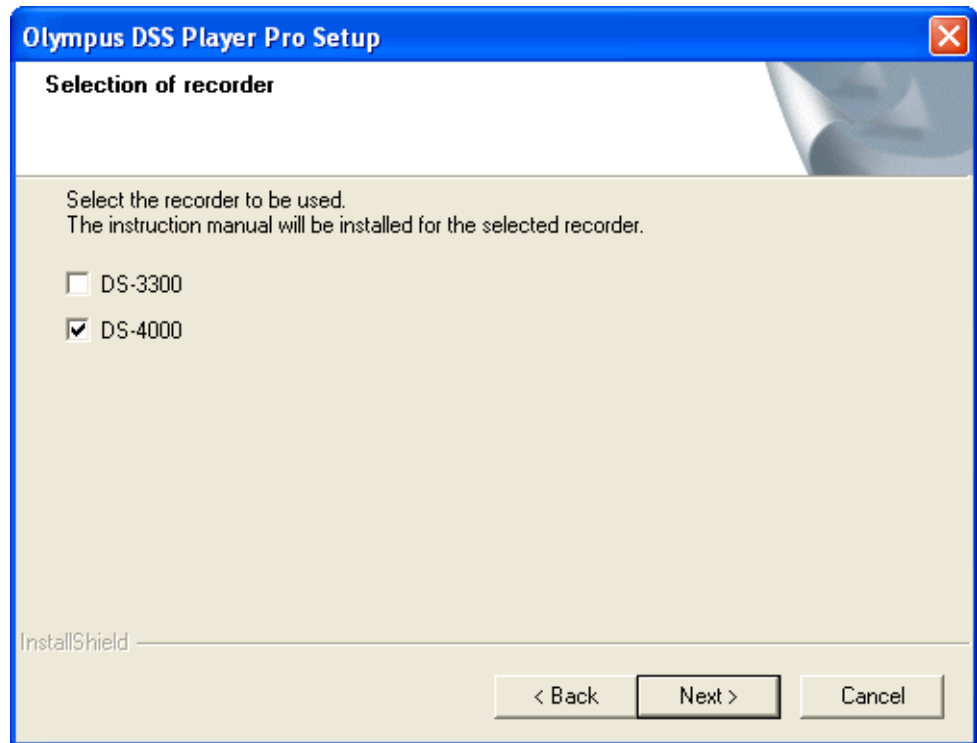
Olympus DSS Player Pro Setup

Selection of recorder

Select the recorder to be used.
The instruction manual will be installed for the selected recorder.

☐ DS-3300

☑ DS-4000

InstallShield

< Back | Next > | Cancel